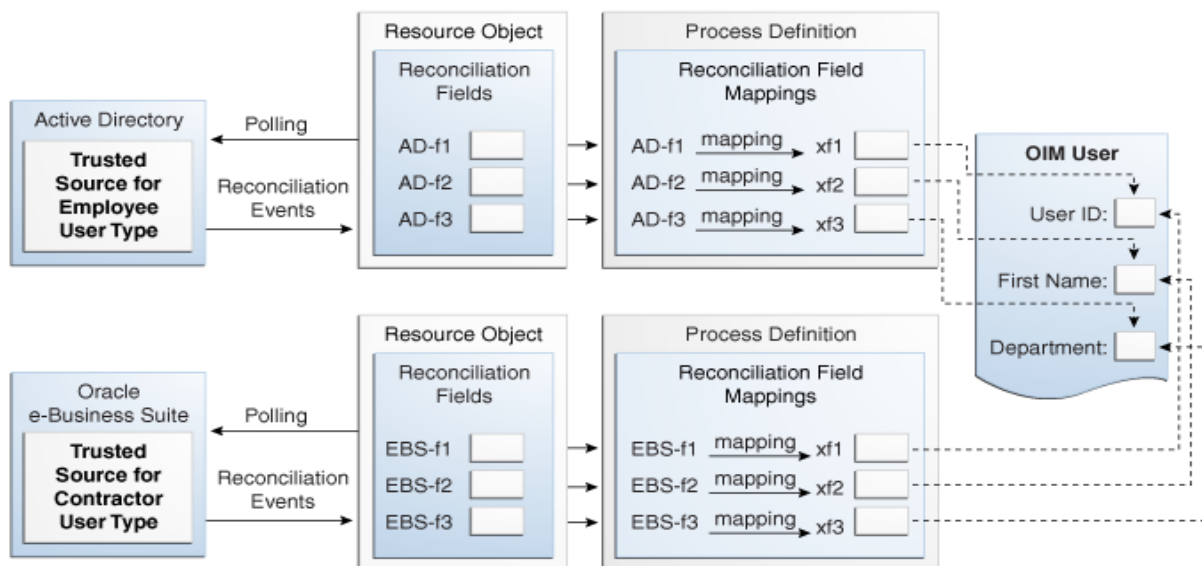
Active Directory

Trusted Source for Employee User Type

Polling

Reconciliation Events

Resource Object

Reconciliation Fields

AD-f1

AD-f2

AD-f3

Process Definition

Reconciliation Field Mappings

AD-f1 mapping xf1

AD-f2 mapping xf2

AD-f3 mapping xf3

OIM User

User ID:

First Name:

Department:

Oracle e-Business Suite

Trusted Source for Contractor User Type

Polling

Reconciliation Events

Resource Object

Reconciliation Fields

EBS-f1

EBS-f2

EBS-f3

Process Definition

Reconciliation Field Mappings

EBS-f1 mapping xf1

EBS-f2 mapping xf2

EBS-f3 mapping xf3